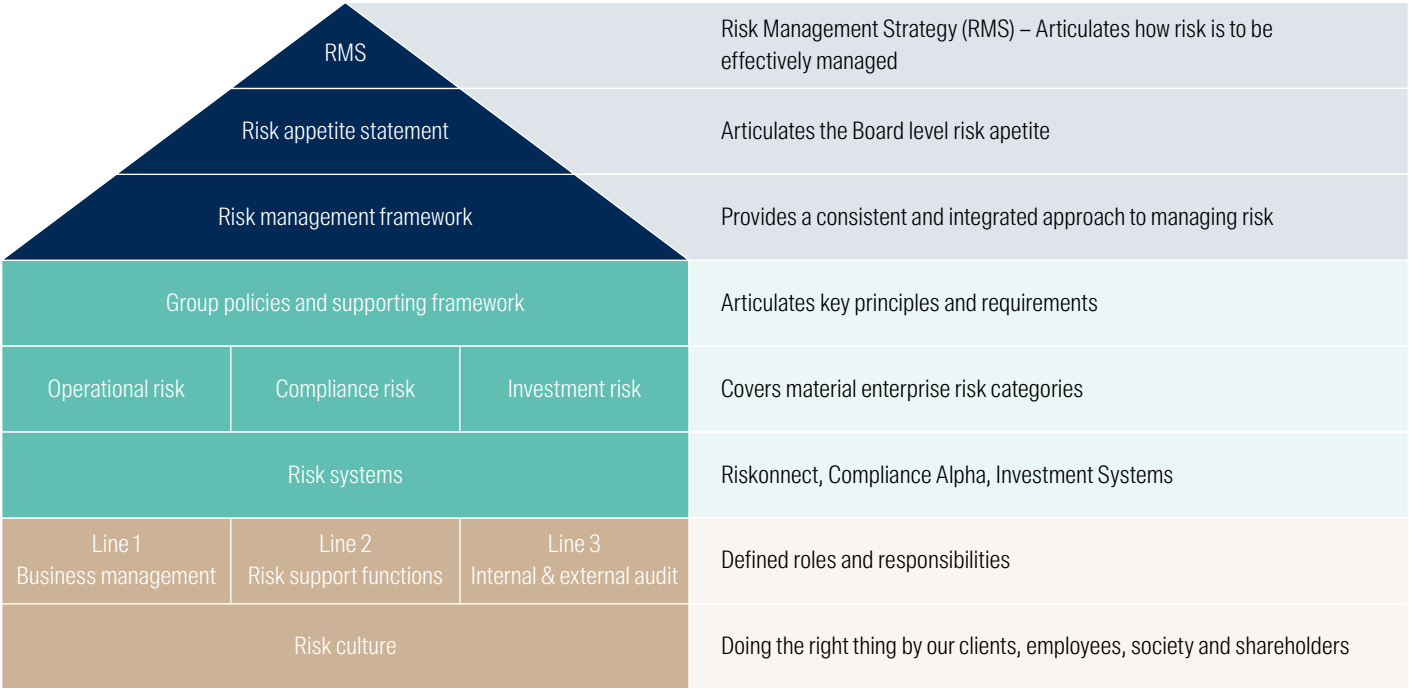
RMS

Risk Management Strategy (RMS) – Articulates how risk is to be effectively managed

Risk appetite statement

Articulates the Board level risk apetite

Risk management framework

Provides a consistent and integrated approach to managing risk

Group policies and supporting framework

Articulates key principles and requirements

Operational risk

Compliance risk

Investment risk

Covers material enterprise risk categories

Risk systems

Riskonnect, Compliance Alpha, Investment Systems

Line 1
Business management

Line 2
Risk support functions

Line 3
Internal & external audit

Defined roles and responsibilities

Risk culture

Doing the right thing by our clients, employees, society and shareholders